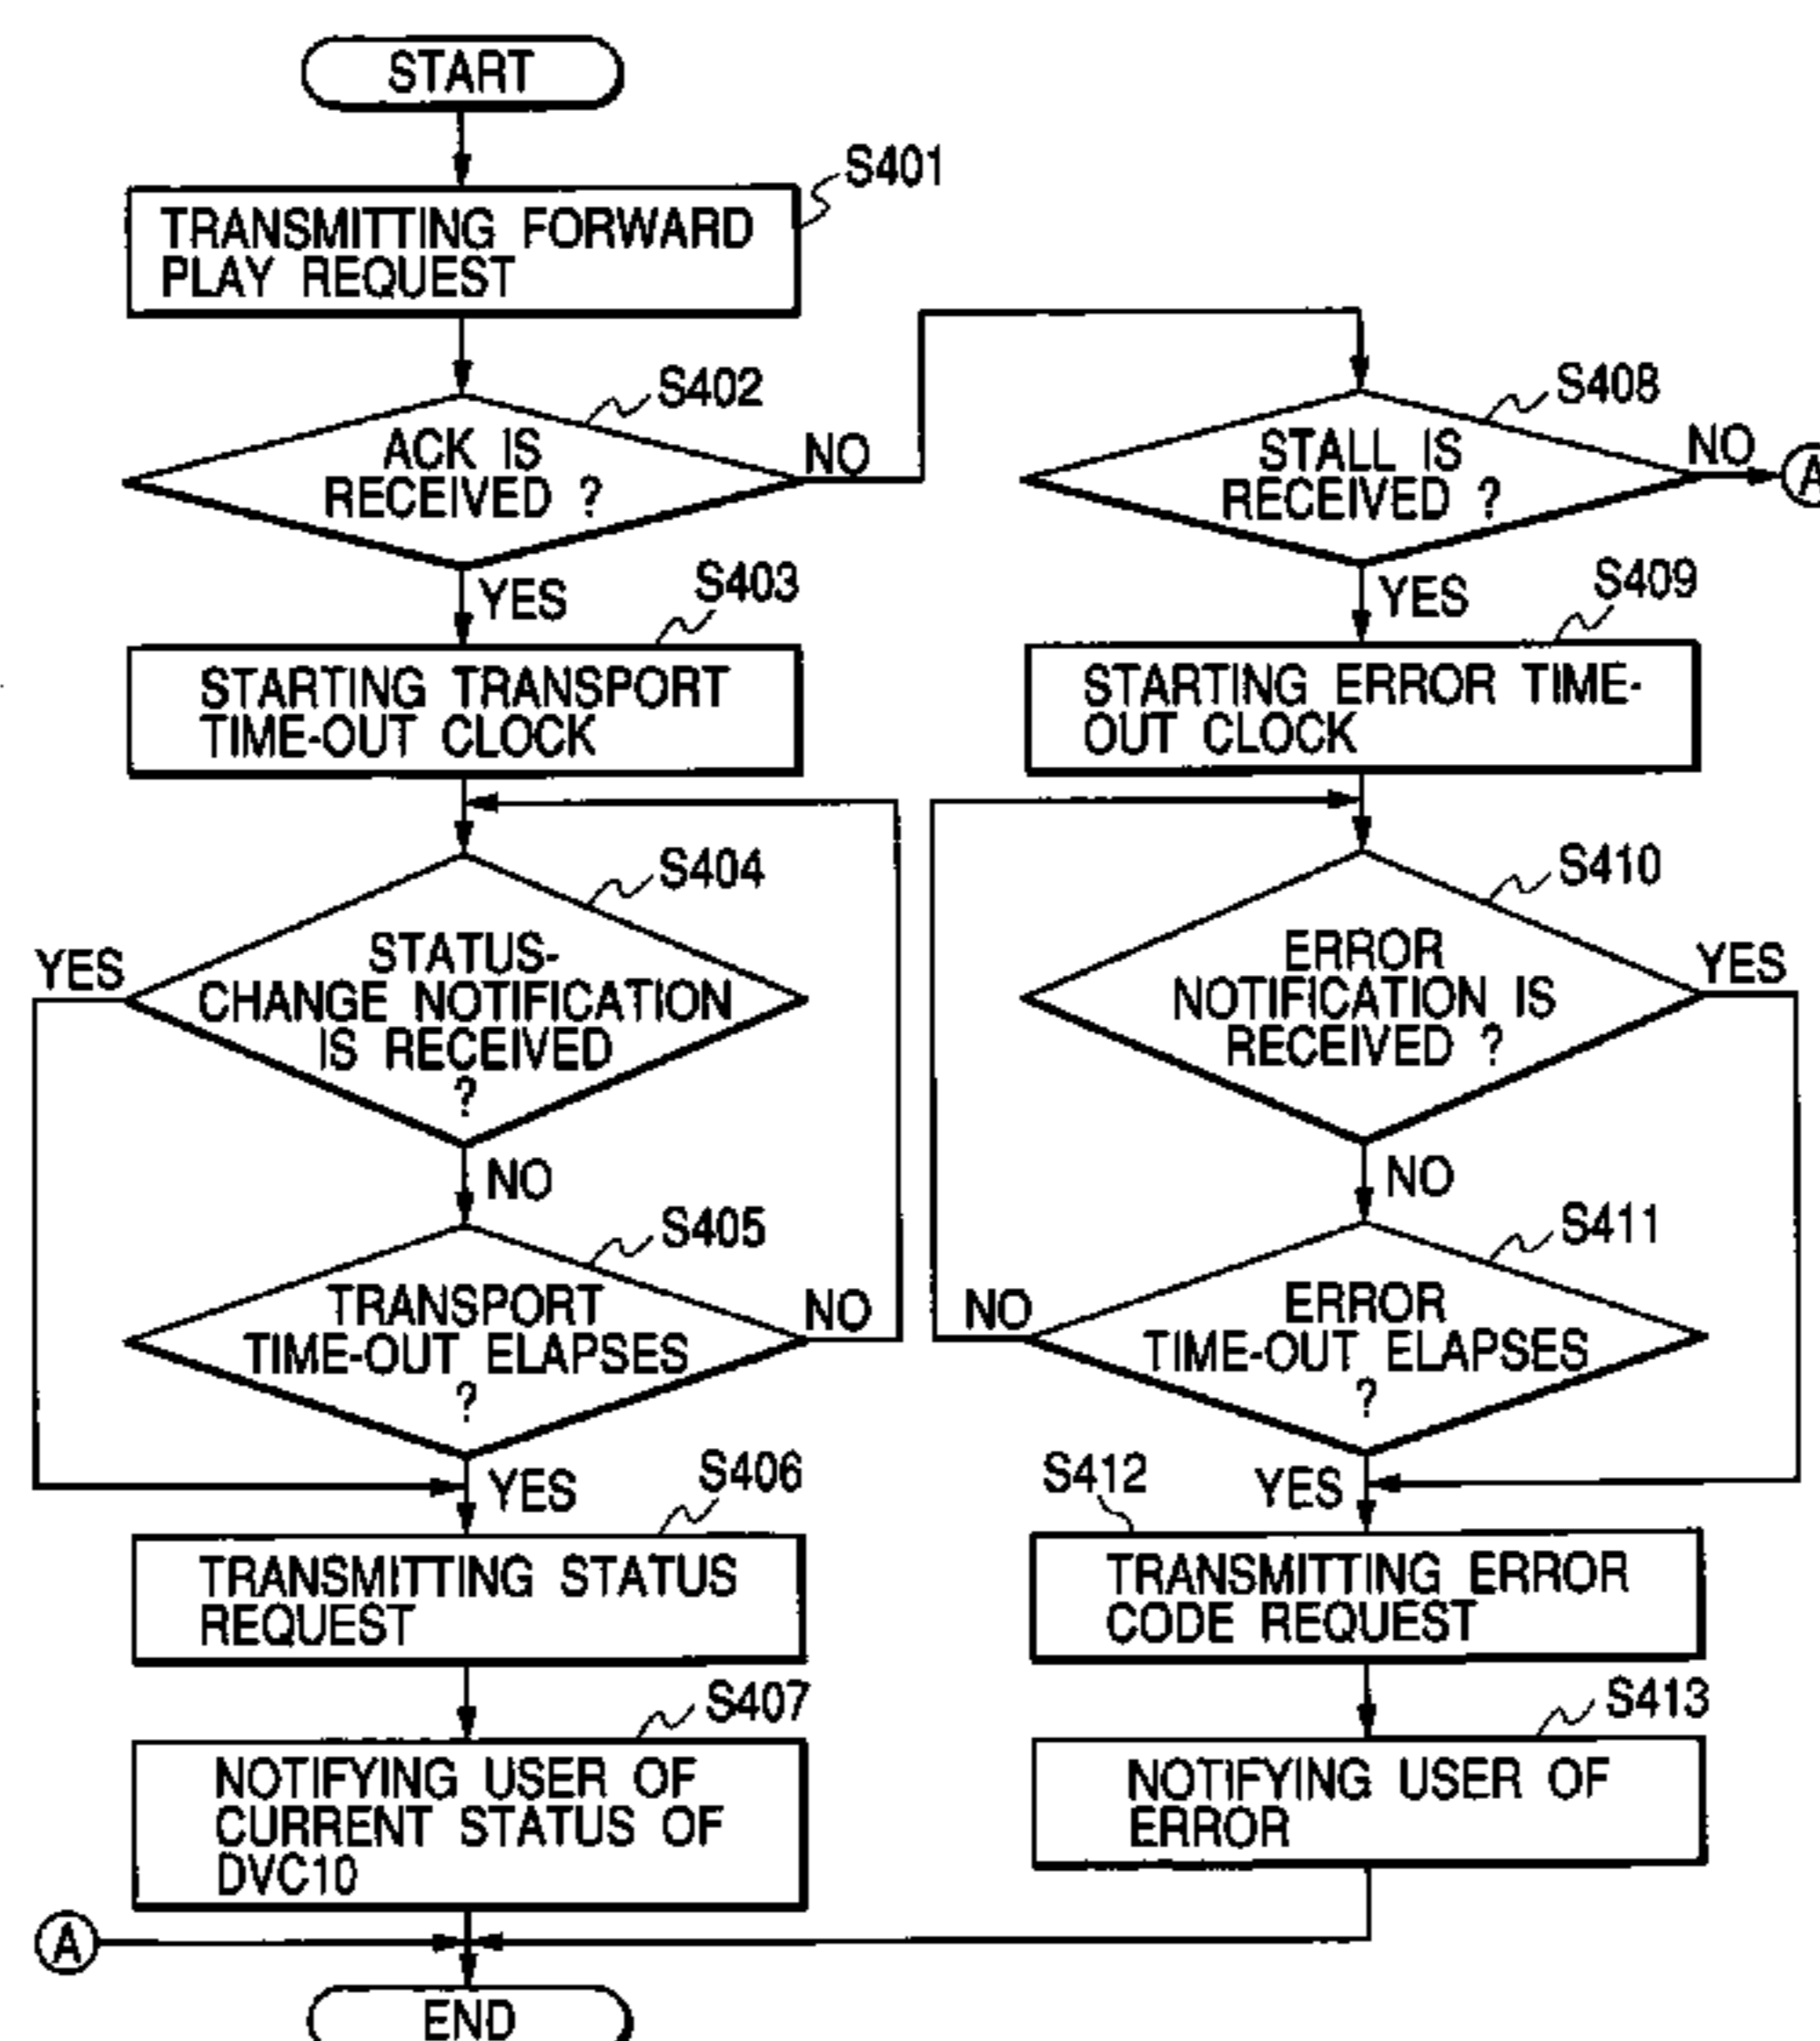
START

S401
TRANSMITTING FORWARD PLAY REQUEST

S402
ACK IS RECEIVED ?

NO

YES

S403
STARTING TRANSPORT TIME-OUT CLOCK

S404
STATUS-CHANGE NOTIFICATION IS RECEIVED ?

YES

NO

S405
TRANSPORT TIME-OUT ELAPSES ?

NO

YES

S406
TRANSMITTING STATUS REQUEST

S407
NOTIFYING USER OF CURRENT STATUS OF DVC10

S408
STALL IS RECEIVED ?

NO

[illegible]

YES

S409
STARTING ERROR TIME-OUT CLOCK

S410
ERROR NOTIFICATION IS RECEIVED ?

YES

NO

S411
ERROR TIME-OUT ELAPSES ?

NO

S412

YES

TRANSMITTING ERROR CODE REQUEST

S413
NOTIFYING USER OF ERROR

A

END